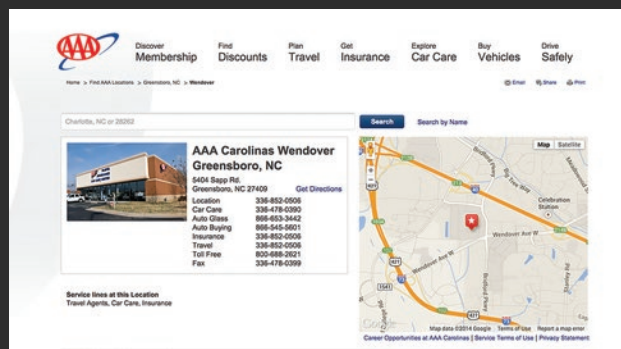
AAA

Discover Membership
Find Discounts
Plan Travel
Get Insurance
Explore Car Care
Buy Vehicles
Drive Safely

Home > Find AAA Locations > Greensboro, NC > Wendover

Email Share Print

Charlotte, NC or 28262

Search

Search by Name

AAA Carolinas Wendover Greensboro, NC

5404 Sapp Rd.
Greensboro, NC 27409

Get Directions

| Location | 336-852-0506 |
|---|---|
| Car Care | 336-478-0390 |
| Auto Glass | 866-653-3442 |
| Auto Buying | 866-545-5601 |
| Insurance | 336-852-0506 |
| Travel | 336-852-0506 |
| Toll Free | 800-688-2621 |
| Fax | 336-478-0399 |

Service lines at this Location
Travel Agents, Car Care, Insurance

Map
Satellite

Celebration Station

Wendover Ave W

Wendover Ave W

421

421

1541

Google

Map data ©2014 Google Terms of Use Report a map error

Career Opportunities at AAA Carolinas | Service Terms of Use | Privacy Statement